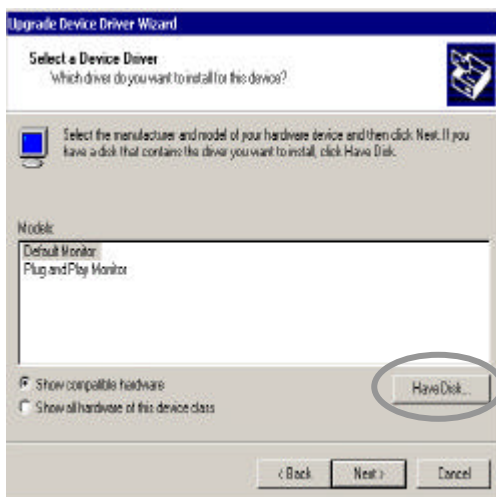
Upgrade Device Driver Wizard

Select a Device Driver
Which driver do you want to install for this device?

Select the manufacturer and model of your hardware device and then click Next. If you have a disk that contains the driver you want to install, click Have Disk.

Models:
Default Monitor
Plug and Play Monitor

Show compatible hardware
Show all hardware of this device class

Have Disk...

< Back
Next >
Cancel